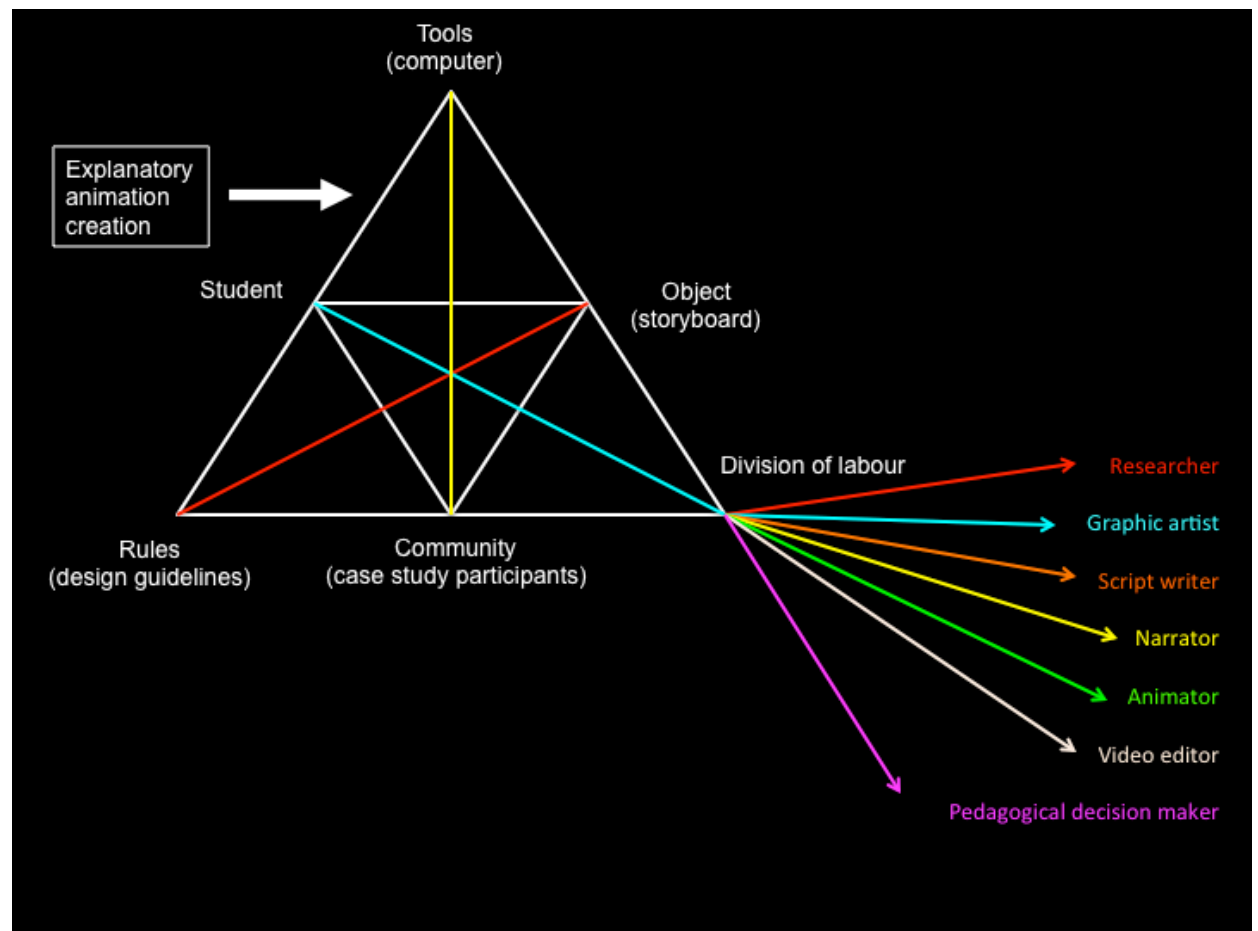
Tools
(computer)

Explanatory animation creation

Student

Object
(storyboard)

Division of labour

Researcher

Graphic artist

Script writer

Narrator

Animator

Video editor

Pedagogical decision maker

Rules
(design guidelines)

Community
(case study participants)